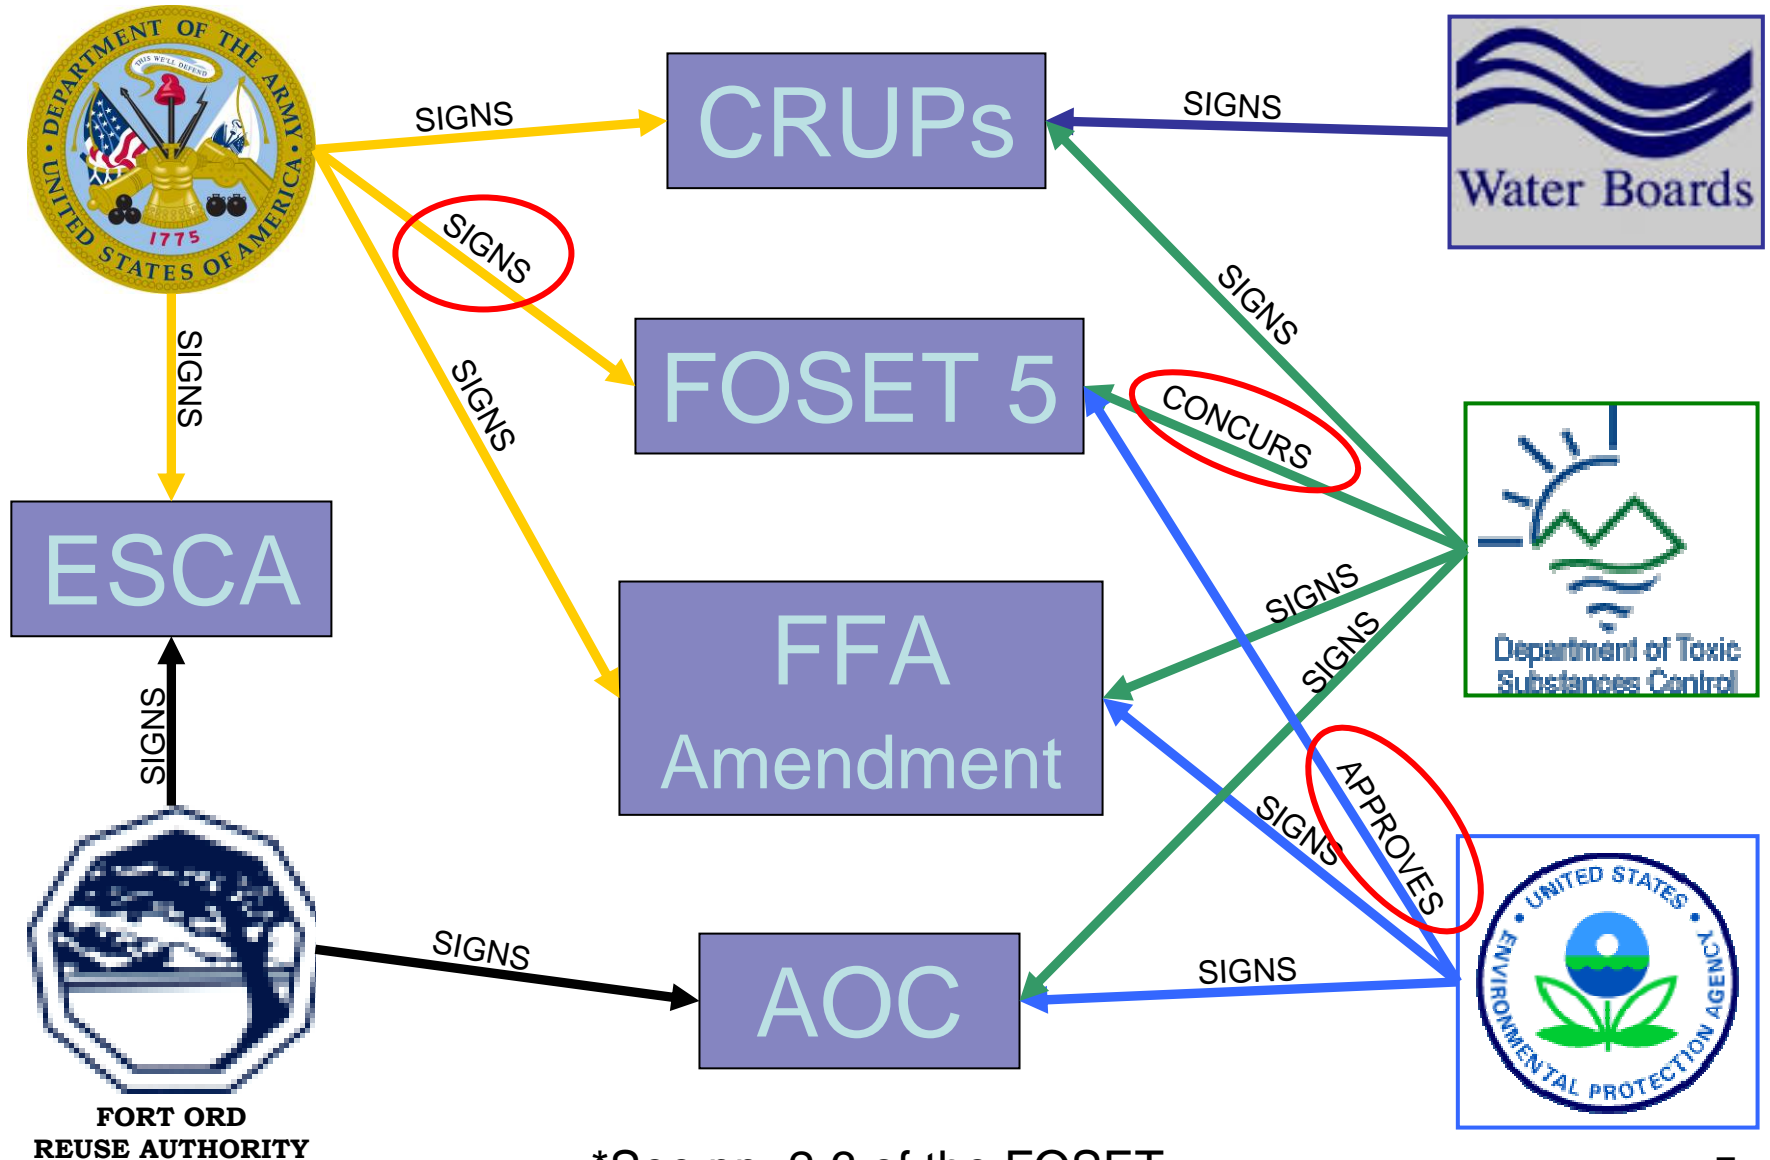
DEPARTMENT OF THE ARMY
THIS WE'LL DEFEND
1775
UNITED STATES OF AMERICA

SIGNS

CRUPs

SIGNS

Water Boards

SIGNS

SIGNS

SIGNS

FOSET 5

CONCURS

SIGNS

ESCA

FFA
Amendment

SIGNS

SIGNS

Department of Toxic Substances Control

SIGNS

APPROVES

SIGNS

SIGNS

AOC

SIGNS

UNITED STATES ENVIRONMENTAL PROTECTION AGENCY

FORT ORD
REUSE AUTHORITY

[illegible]